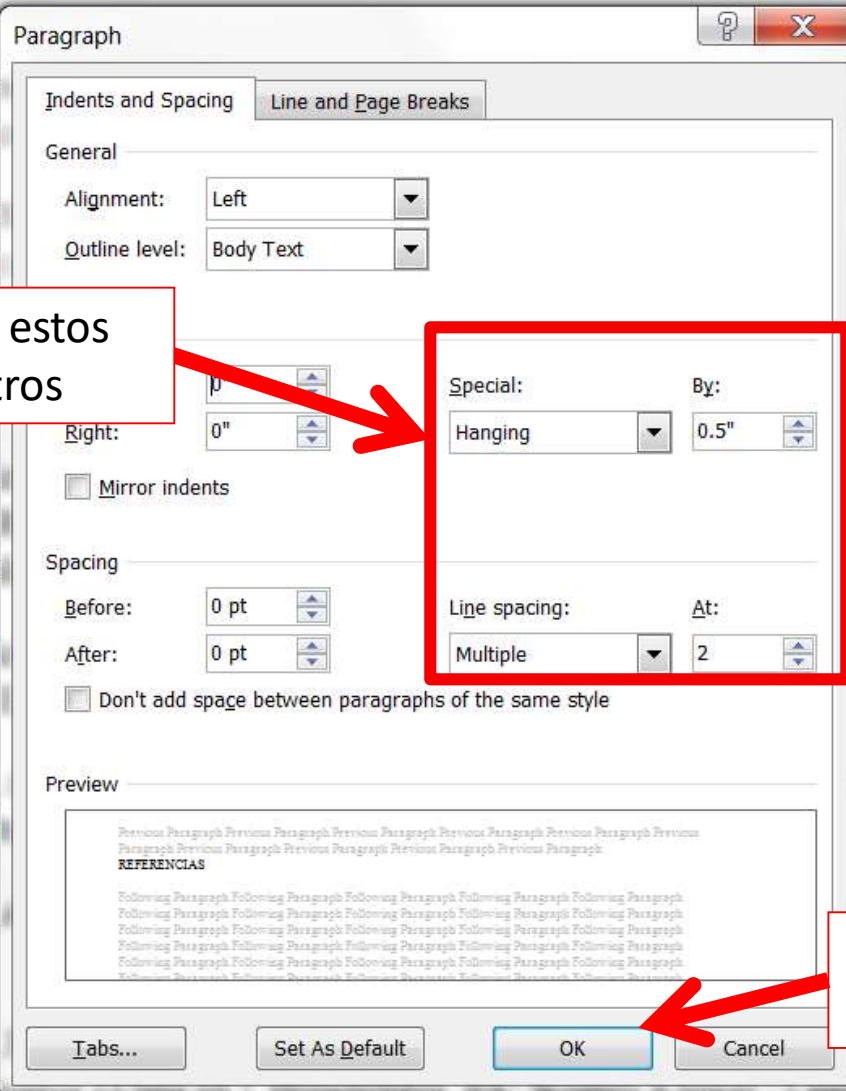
Paragraph

Indents and Spacing

Line and Page Breaks

General

Alignment: Left

Outline level: Body Text

estos
tros

0"

Right: 0"

Mirror indents

Special: Hanging

By: 0.5"

Spacing

Before: 0 pt

After: 0 pt

Line spacing: Multiple

At: 2

Don't add space between paragraphs of the same style

Preview

Previous Paragraph Previous Paragraph Previous Paragraph Previous Paragraph Previous Paragraph Previous Paragraph Previous Paragraph Previous Paragraph Previous Paragraph Previous Paragraph
REFERENCIAS

Following Paragraph Following Paragraph Following Paragraph Following Paragraph Following Paragraph Following Paragraph Following Paragraph Following Paragraph Following Paragraph Following Paragraph Following Paragraph Following Paragraph Following Paragraph Following Paragraph Following Paragraph Following Paragraph Following Paragraph Following Paragraph Following Paragraph Following Paragraph Following Paragraph Following Paragraph Following Paragraph Following Paragraph Following Paragraph

Tabs...

Set As Default

OK

Cancel